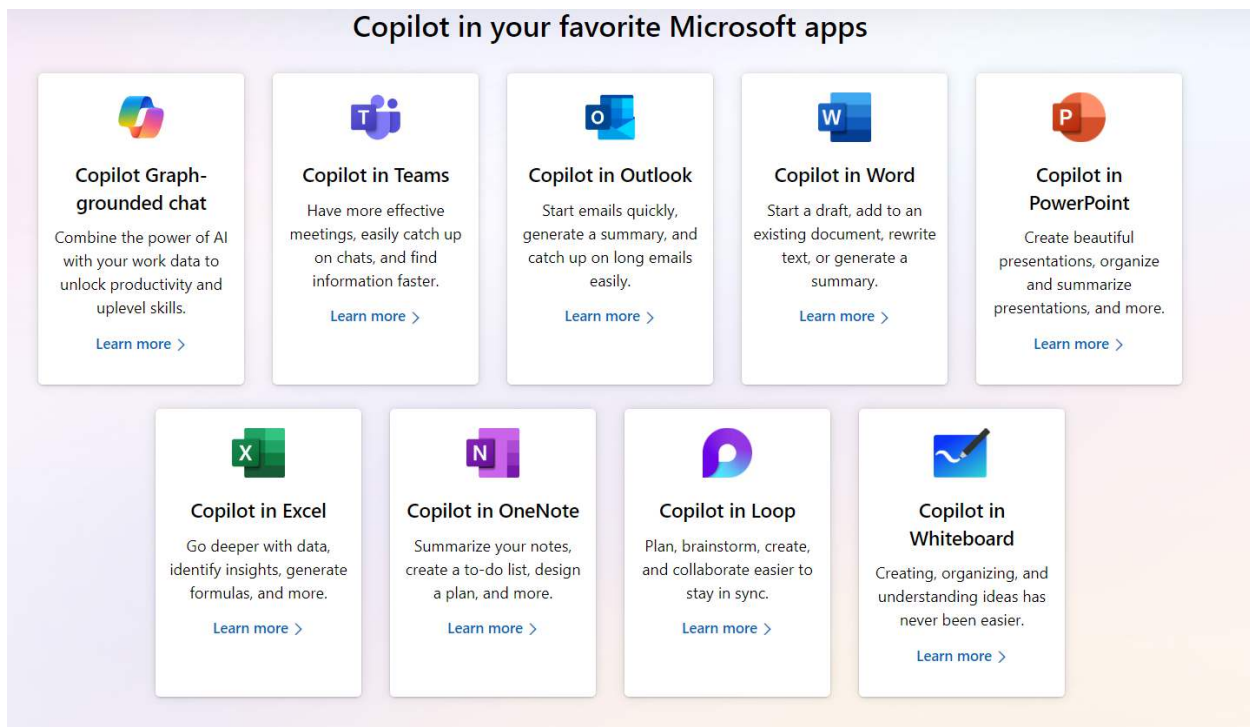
Copilot in your favorite Microsoft apps

Copilot Graph-grounded chat

Combine the power of AI with your work data to unlock productivity and uplevel skills.

Learn more >

T

Copilot in Teams

Have more effective meetings, easily catch up on chats, and find information faster.

Learn more >

O

Copilot in Outlook

Start emails quickly, generate a summary, and catch up on long emails easily.

Learn more >

W

Copilot in Word

Start a draft, add to an existing document, rewrite text, or generate a summary.

Learn more >

P

Copilot in PowerPoint

Create beautiful presentations, organize and summarize presentations, and more.

Learn more >

X

Copilot in Excel

Go deeper with data, identify insights, generate formulas, and more.

Learn more >

N

Copilot in OneNote

Summarize your notes, create a to-do list, design a plan, and more.

Learn more >

Copilot in Loop

Plan, brainstorm, create, and collaborate easier to stay in sync.

Learn more >

Copilot in Whiteboard

Creating, organizing, and understanding ideas has never been easier.

Learn more >